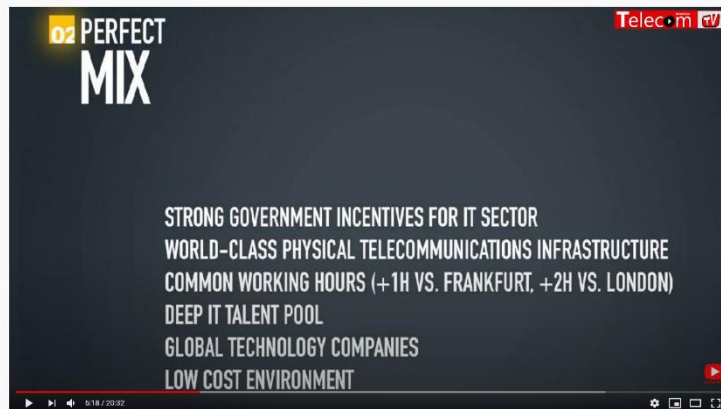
02 PERFECT MIX

Telecom TV

STRONG GOVERNMENT INCENTIVES FOR IT SECTOR
WORLD-CLASS PHYSICAL TELECOMMUNICATIONS INFRASTRUCTURE
COMMON WORKING HOURS (+1H VS. FRANKFURT, +2H VS. LONDON)
DEEP IT TALENT POOL
GLOBAL TECHNOLOGY COMPANIES
LOW COST ENVIRONMENT

5:18 / 20:32